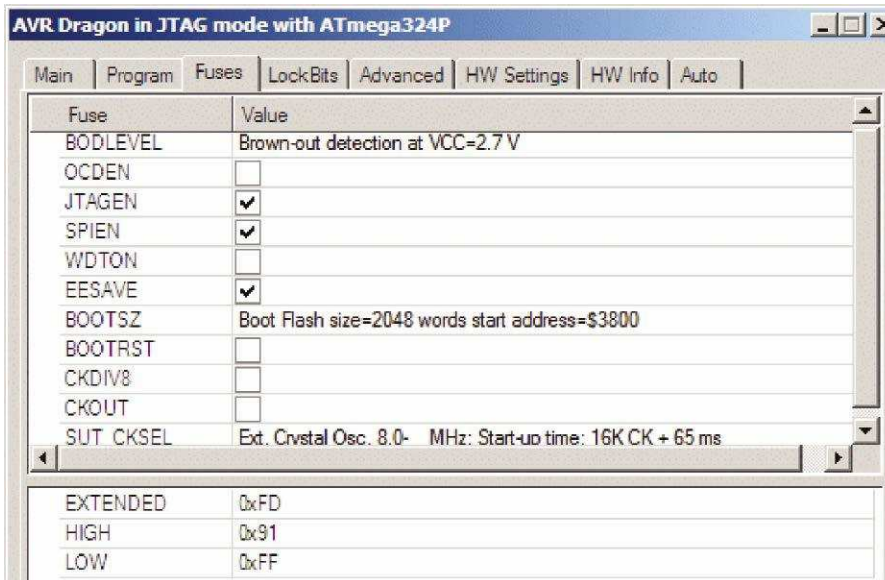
AVR Dragon in JTAG mode with ATmega324P

Main | Program | Fuses | LockBits | Advanced | HW Settings | HW Info | Auto

| Fuse | Value |
|---|---|
| BODLEVEL | Brown-out detection at VCC=2.7 V |
| OCDEN | ☐ |
| JTAGEN | ☑ |
| SPIEN | ☑ |
| WDTON | ☐ |
| EESAVE | ☑ |
| BOOTSZ | Boot Flash size=2048 words start address=$3800 |
| BOOTRST | ☐ |
| CKDIV8 | ☐ |
| CKOUT | ☐ |
| SUT_CKSEL | Ext. Crystal Osc. 8.0- MHz; Start-up time: 16K CK + 65 ms |

| | |
|---|---|
| EXTENDED | 0xFD |
| HIGH | 0x91 |
| LOW | 0xFF |